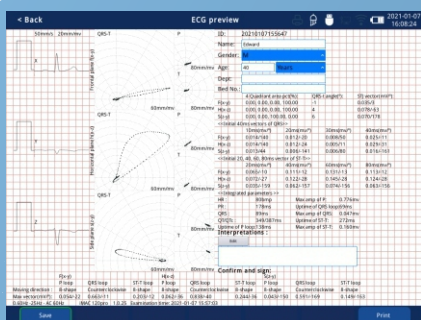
< Back

ECG preview

2021-01-07
16:08:24

50mm/s 20mm/mv

QRS-T

Frontal plane (x-y)

Horizontal plane (x-z)

Side plane (z-y)

60mm/mv

60mm/mv

60mm/mv

QRS-T

QRS-T

ID: 20210107155647

Name: Edward

Gender: M

Age: 40 Years

Dept:

Bed No.:

| | 4 Quadrant area pct(%) | QRS-T angle(°) | ST vector(mV) |
|---|---|---|---|
| Fr-p | 0.00, 0.00, 0.00, 100.00 | -1 | 0.035/5 |
| Ho-p | 0.00, 0.00, 0.00, 100.00 | 4 | 0.078/-53 |
| Si-p | 0.00, 0.00, 100.00, 0.00 | 6 | 0.070/176 |

<Initial 40ms vectors of QRS>

| | 10ms(mv/°) | 20ms(mv/°) | 30ms(mv/°) | 40ms(mv/°) |
|---|---|---|---|---|
| Fr-p | 0.019/145 | 0.012/-20 | 0.009/56 | 0.025/11 |
| Ho-p | 0.019/143 | 0.012/-20 | 0.009/56 | 0.025/31 |
| Si-p | 0.015/44 | 0.006/-141 | 0.009/80 | 0.074/-11 |

<Initial 20, 40, 60, 80ms vector of ST-T>

| | 20ms(mv/°) | 40ms(mv/°) | 60ms(mv/°) | 80ms(mv/°) |
|---|---|---|---|---|
| Fr-p | 0.065/-19 | 0.111/-12 | 0.131/-13 | 0.133/-12 |
| Ho-p | 0.072/-27 | 0.111/-24 | 0.145/-28 | 0.124/-28 |
| Si-p | 0.035/-159 | 0.062/-157 | 0.074/-159 | 0.063/-159 |

<Integrated parameters>

| | | | |
|---|---|---|---|
| HR: | 80bpm | Max amp of P: | 0.774mv |
| PR: | 178ms | Uptime of QRS loop: | 96ms |
| QRS: | 80ms | Max amp of QRS: | 0.047mv |
| QT/QTc: | 348/387ms | Uptime of ST-T: | 272ms |
| Uptime of P loop: | 138ms | Max amp of ST-T: | 0.160mv |

Interpretations:

Edit

Confirm and sign:

| | Fr-p | | | Ho-p | | | Si-p | | |
|---|---|---|---|---|---|---|---|---|---|
| | P loop | QRS loop | ST-T loop | P loop | QRS loop | ST-T loop | P loop | QRS loop | ST-T loop |
| Moving direction | 8-shape | Counterclockwise | 8-shape | Counterclockwise | 8-shape | Counterclockwise | 8-shape | 8-shape | 8-shape |
| Max vector(mV/°) | 0.054/-22 | 0.663/-11 | 0.203/-12 | 0.262/-26 | 0.838/-40 | | 0.244/-36 | 0.043/-150 | 0.149/-160 |

0.05Hz - 25Hz AC 60Hz    MAC 120ppm 1.0.25    Examination time: 2021-01-07 15:57:03

Save

Print